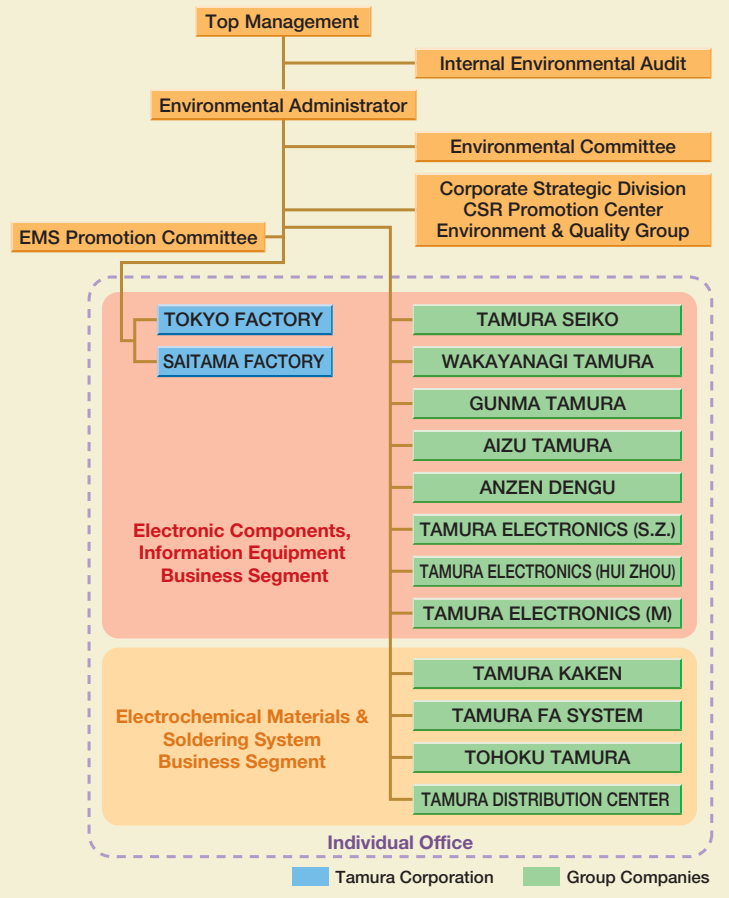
Top Management

Internal Environmental Audit

Environmental Administrator

Environmental Committee

Corporate Strategic Division
CSR Promotion Center
Environment & Quality Group

EMS Promotion Committee

TOKYO FACTORY

SAITAMA FACTORY

TAMURA SEIKO

WAKAYANAGI TAMURA

GUNMA TAMURA

AIZU TAMURA

ANZEN DENGU

TAMURA ELECTRONICS (S.Z.)

TAMURA ELECTRONICS (HUI ZHOU)

TAMURA ELECTRONICS (M)

Electronic Components, Information Equipment Business Segment

TAMURA KAKEN

TAMURA FA SYSTEM

TOHOKU TAMURA

TAMURA DISTRIBUTION CENTER

Electrochemical Materials & Soldering System Business Segment

Individual Office

Tamura Corporation

Group Companies